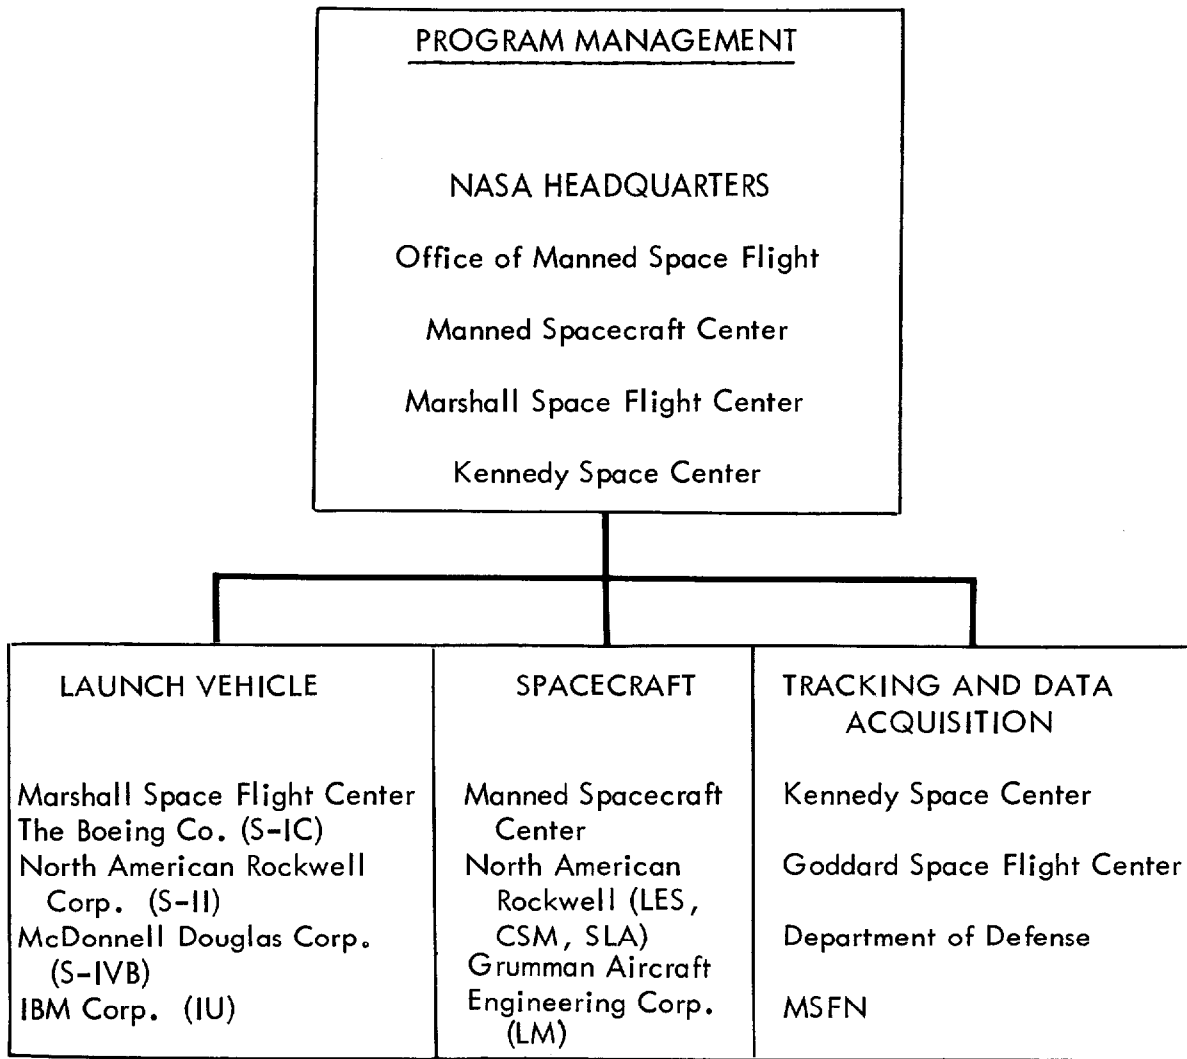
PROGRAM MANAGEMENT

NASA HEADQUARTERS

Office of Manned Space Flight

Manned Spacecraft Center

Marshall Space Flight Center

Kennedy Space Center

LAUNCH VEHICLE

Marshall Space Flight Center
The Boeing Co. (S-IC)
North American Rockwell Corp. (S-II)
McDonnell Douglas Corp. (S-IVB)
IBM Corp. (IU)

SPACECRAFT

Manned Spacecraft Center
North American Rockwell (LES, CSM, SLA)
Grumman Aircraft Engineering Corp. (LM)

TRACKING AND DATA ACQUISITION

Kennedy Space Center

Goddard Space Flight Center

Department of Defense

MSFN